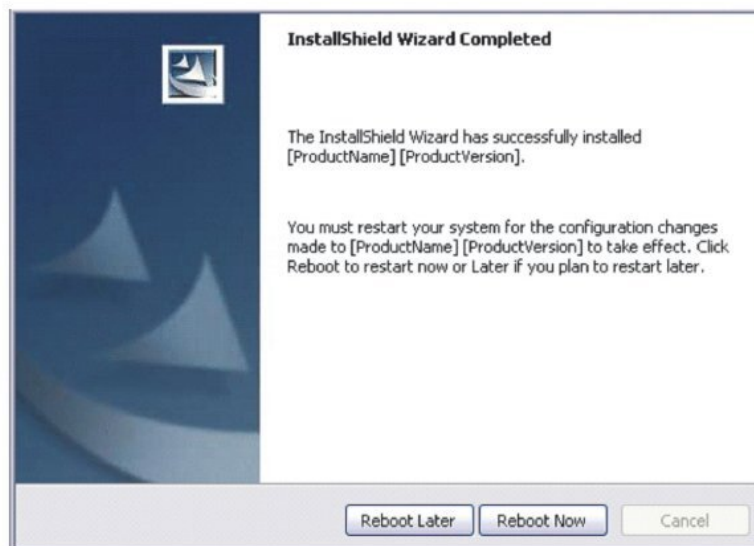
InstallShield Wizard Completed

The InstallShield Wizard has successfully installed [ProductName] [ProductVersion].

You must restart your system for the configuration changes made to [ProductName] [ProductVersion] to take effect. Click Reboot to restart now or Later if you plan to restart later.

Reboot Later

Reboot Now

Cancel